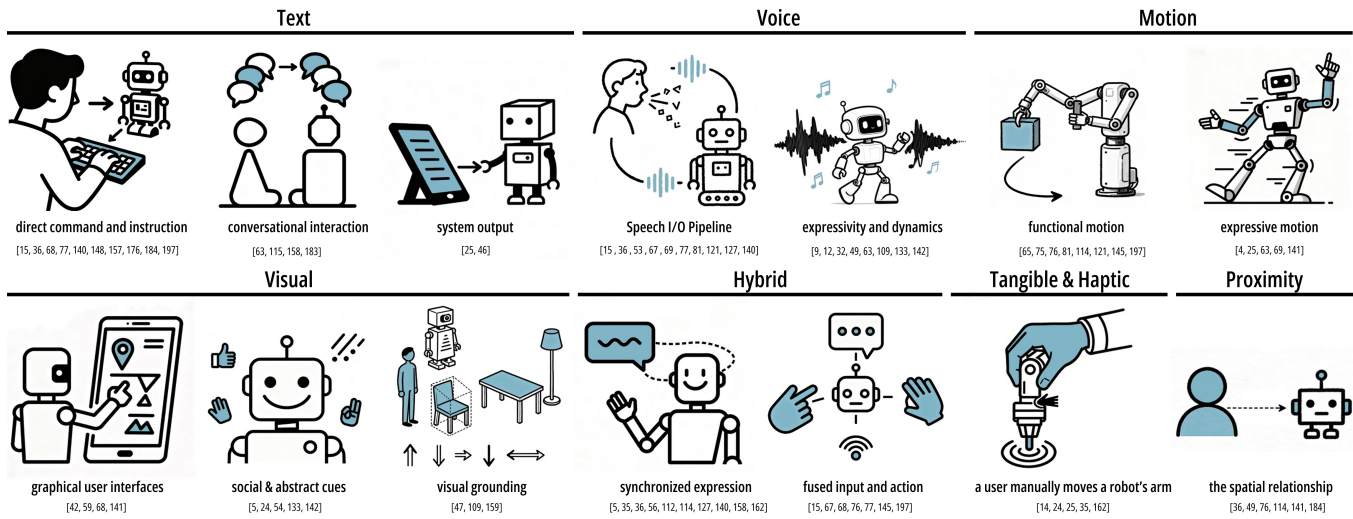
Text

direct command and instruction
[15, 36, 68, 77, 140, 148, 157, 176, 184, 197]

conversational interaction
[63, 115, 158, 183]

system output
[25, 46]

Voice

Speech I/O Pipeline
[15 , 36 , 53 , 67 , 69 , 77, 81, 121, 127, 140]

expressivity and dynamics
[9, 12, 32, 49, 63, 109, 133, 142]

Motion

functional motion
[65, 75, 76, 81, 114, 121, 145, 197]

expressive motion
[4, 25, 63, 69, 141]

Visual

graphical user interfaces
[42, 59, 68, 141]

social & abstract cues
[5, 24, 54, 133, 142]

visual grounding
[47, 109, 159]

Hybrid

synchronized expression
[5, 35, 36, 56, 112, 114, 127, 140, 158, 162]

fused input and action
[15, 67, 68, 76, 77, 145, 197]

Tangible & Haptic

a user manually moves a robot's arm
[14, 24, 25, 35, 162]

Proximity

the spatial relationship
[36, 49, 76, 114, 141, 184]